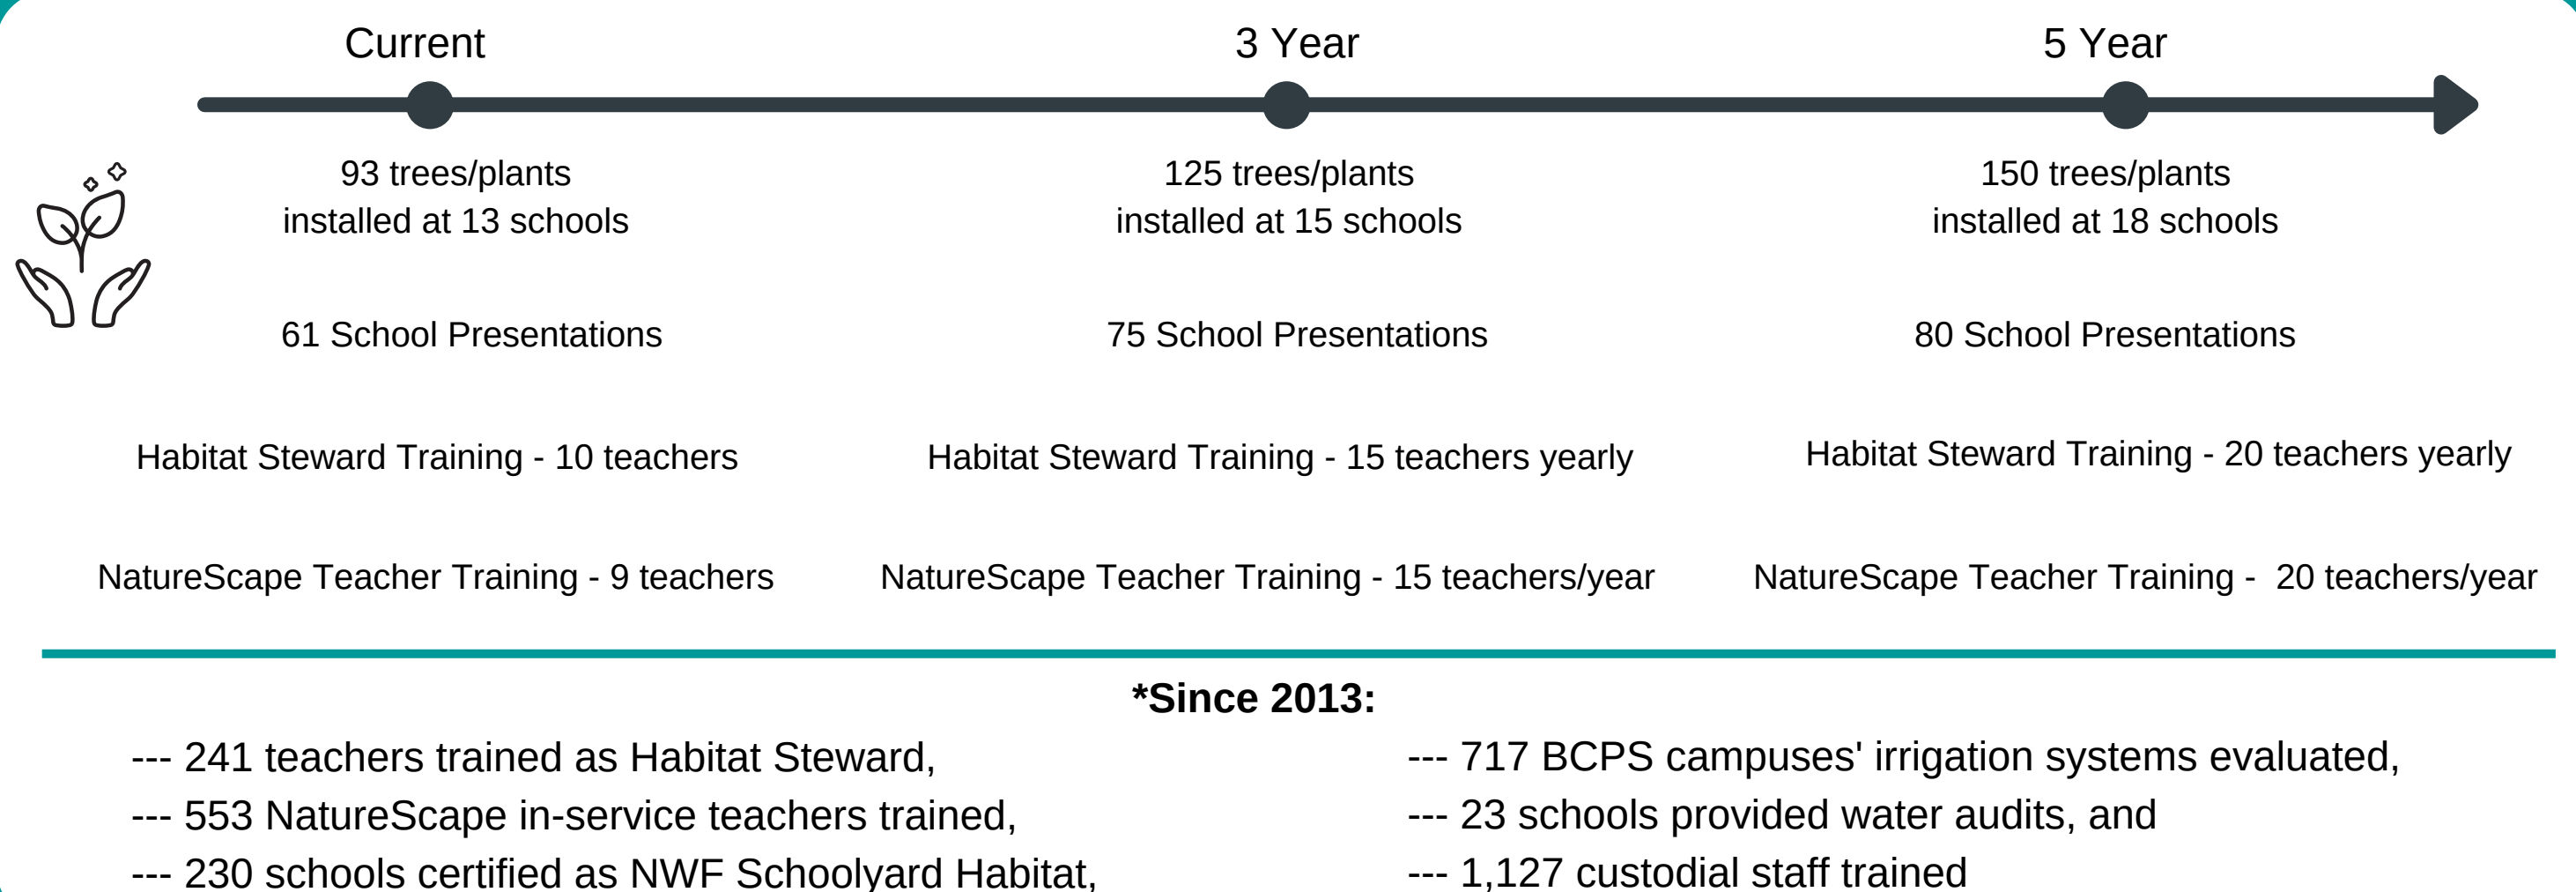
Current

3 Year

5 Year

93 trees/plants installed at 13 schools

61 School Presentations

Habitat Steward Training - 10 teachers

NatureScape Teacher Training - 9 teachers

125 trees/plants installed at 15 schools

75 School Presentations

Habitat Steward Training - 15 teachers yearly

NatureScape Teacher Training - 15 teachers/year

150 trees/plants installed at 18 schools

80 School Presentations

Habitat Steward Training - 20 teachers yearly

NatureScape Teacher Training - 20 teachers/year

*Since 2013:

--- 241 teachers trained as Habitat Steward,
--- 553 NatureScape in-service teachers trained,
--- 230 schools certified as NWF Schoolyard Habitat,

--- 717 BCPS campuses' irrigation systems evaluated,
--- 23 schools provided water audits, and
--- 1,127 custodial staff trained